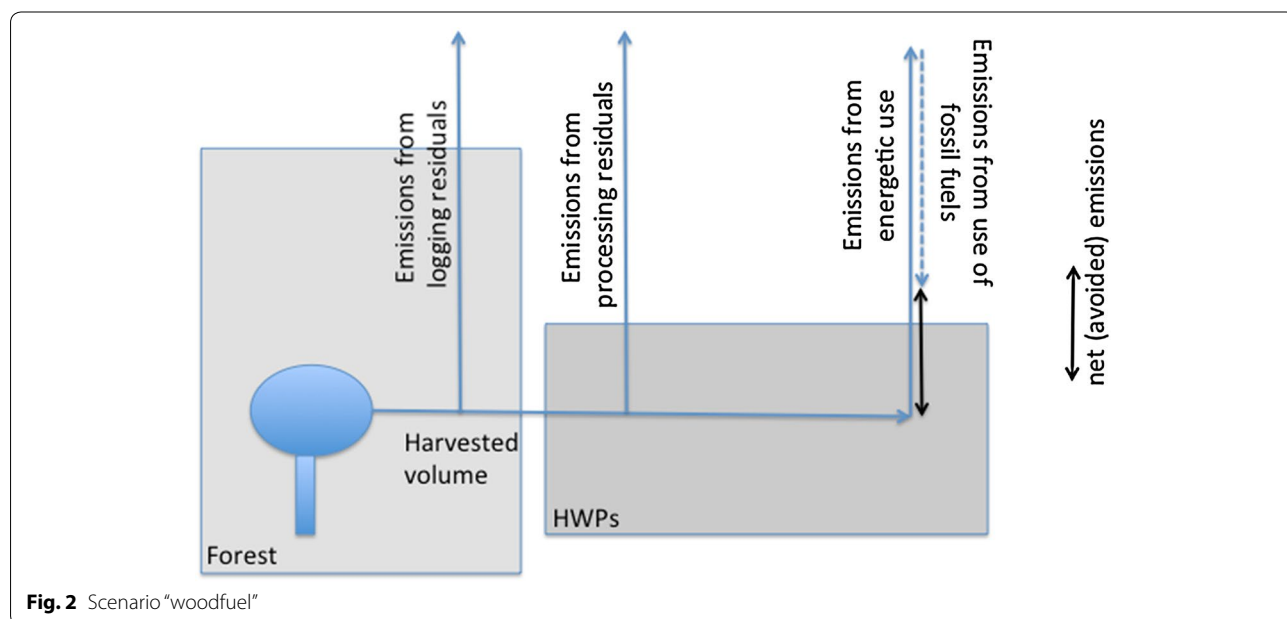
Emissions from logging residuals

Emissions from processing residuals

Emissions from energetic use

Emissions from use of fossil fuels

net (avoided) emissions

Harvested volume

HWPs

Forest

**Fig. 2** Scenario "woodfuel"